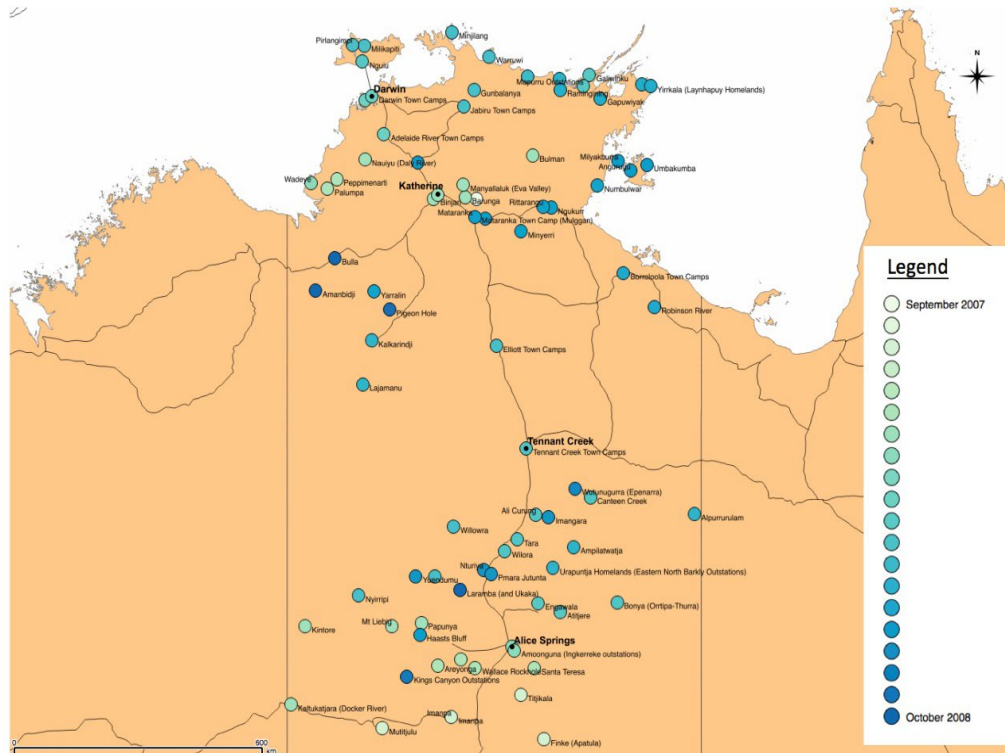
Minjilang
Pirlangimpi
Milikapiti
Nguiu
Warruwi
Maningrida
Milingimbi
Galiwinku
Yirrkala (Laynhapuy Homelands)
Ramingining
Gapuwiyak
Gunbalanya
Darwin
Darwin Town Camps
Jabiru Town Camps
Adelaide River Town Camps
Nauiyu (Daly River)
Bulman
Milyakburra
Angurugu
Umbakumba
Numbulwar
Wadeye
Peppimenarti
Palumpa
Katherine
Manyallaluk (Eva Valley)
Binjari
Barunga
Rittarangu
Ngukurr
Mataranka
Mataranka Town Camp (Mulggan)
Minyerri
Bulla
Borroloola Town Camps
Amanbidji
Yarralin
Robinson River
Pigeon Hole
Kalkarindji
Elliott Town Camps
Lajamanu
Tennant Creek
Tennant Creek Town Camps
Wutunugurra (Epenarra)
Canteen Creek
Ali Curung
Imangara
Alpurrurulam
Willowra
Tara
Wilora
Ampilatwatja
Nturiya
Yuendumu
Pmara Jutunta
Urapuntja Homelands (Eastern North Barkly Outstations)
Laramba (and Ukaka)
Nyirripi
Engawala
Atitjere
Bonya (Orrtipa-Thurra)
Kintore
Mt Liebig
Papunya
Haasts Bluff
Alice Springs
Amoonguna (Ingkerreke outstations)
Areyonga
Wallace Rockhole
Santa Teresa
Kings Canyon Outstations
Titjikala
Kaltukatjara (Docker River)
Imanpa
Mutitjulu
Finke (Apatula)
0
600
km
N
Legend
September 2007
October 2008